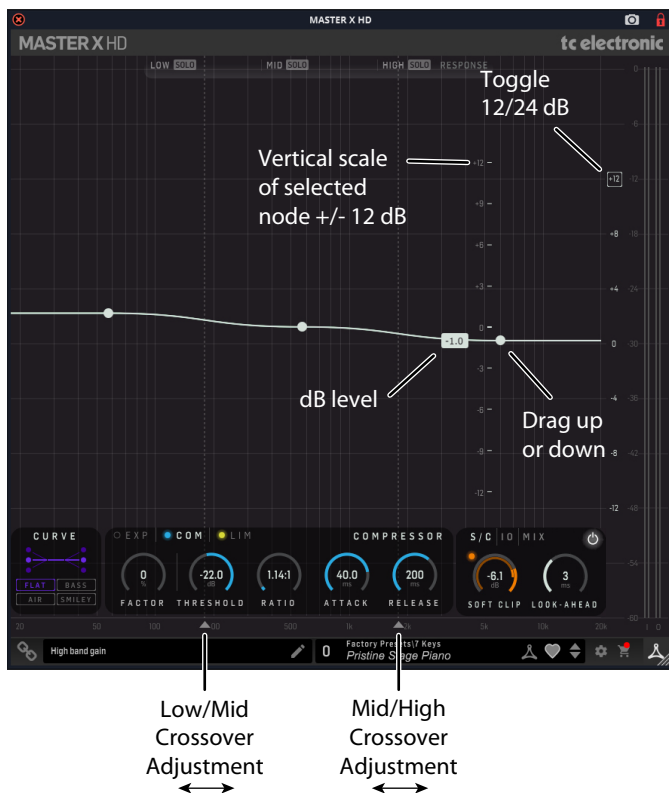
MASTER X HD

MASTER X HD

tc electronic

LOW SOLO MID SOLO HIGH SOLO RESPONSE

Toggle 12/24 dB

Vertical scale of selected node +/- 12 dB

+12

-12
+9
+6
+3
0
-3
-6
-9
-12

-1.0

dB level

Drag up or down

0
-6
-12
-18
-24
-30
-36
-42
-48
-54
-60

+8
+4
0
-4
-8
-12

CURVE

FLAT BASS
AIR SMILEY

EXP COM LIM

COMPRESSOR

0
%
FACTOR

-22.0
dB
THRESHOLD

1.14:1
RATIO

40.0
ms
ATTACK

200
ms
RELEASE

S/C IO MIX

-6.1
dB
SOFT CLIP

3
ms
LOOK-AHEAD

20 50 100 200 500 1k 2k 5k 10k 20k

High band gain

0

Factory Presets|7 Keys
Pristine Stage Piano

Low/Mid Crossover Adjustment

Mid/High Crossover Adjustment